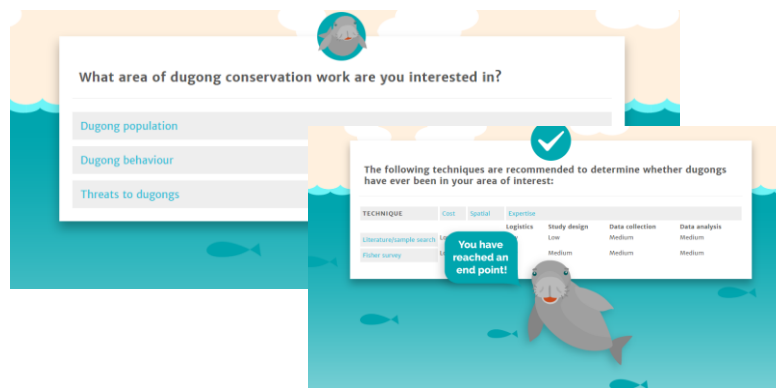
What area of dugong conservation work are you interested in?

Dugong population

Dugong behaviour

Threats to dugongs

The following techniques are recommended to determine whether dugongs have ever been in your area of interest:

| TECHNIQUE | Cost | Spatial | Expertise | | | |
|---|---|---|---|---|---|---|
| | | | Logistics | Study design | Data collection | Data analysis |
| Literature/sample search | L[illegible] | | | Low | Medium | Medium |
| Fisher survey | L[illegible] | | | Medium | Medium | Medium |

You have reached an end point!